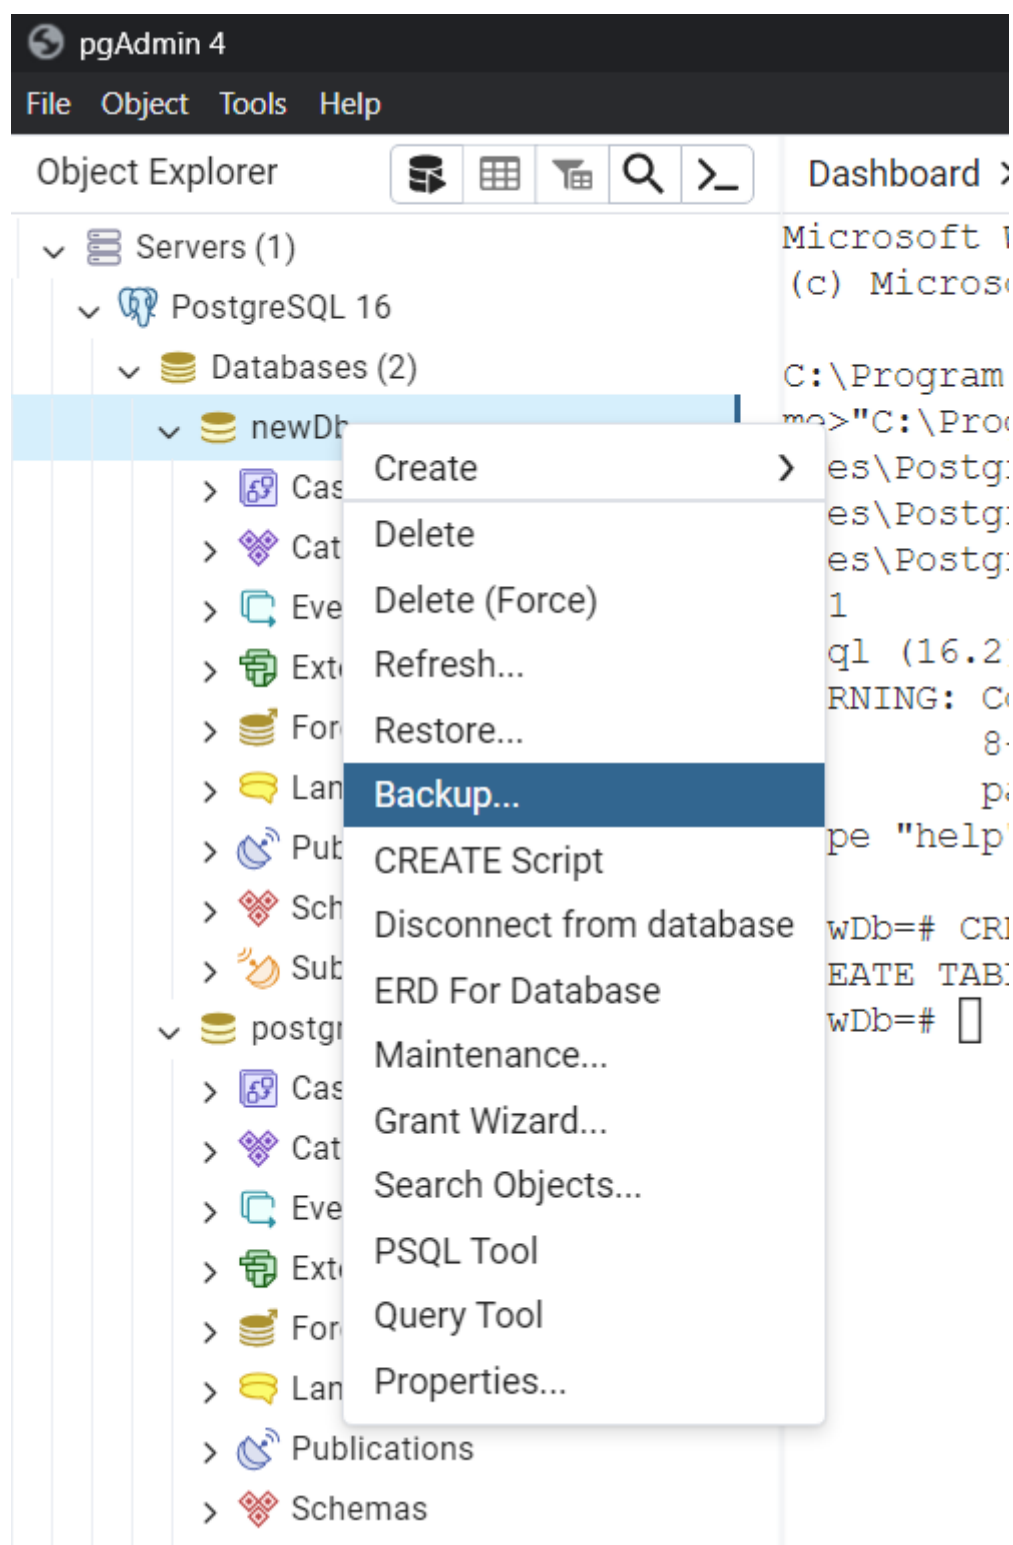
pgAdmin 4

File Object Tools Help

Object Explorer

Dashboard

Servers (1)
PostgreSQL 16
Databases (2)
newDb
Cas
Cat
Eve
Ext
For
Lan
Pub
Sch
Sub
postgr
Cas
Cat
Eve
Ext
For
Lan
Publications
Schemas

Create
Delete
Delete (Force)
Refresh...
Restore...
Backup...
CREATE Script
Disconnect from database
ERD For Database
Maintenance...
Grant Wizard...
Search Objects...
PSQL Tool
Query Tool
Properties...

Microsoft
(c) Micros

C:\Program
mo>"C:\Pro
es\Postg
es\Postg
es\Postg
1
ql (16.2
RNING: C
8
p
pe "help

wDb=# CR
EATE TAB
wDb=#